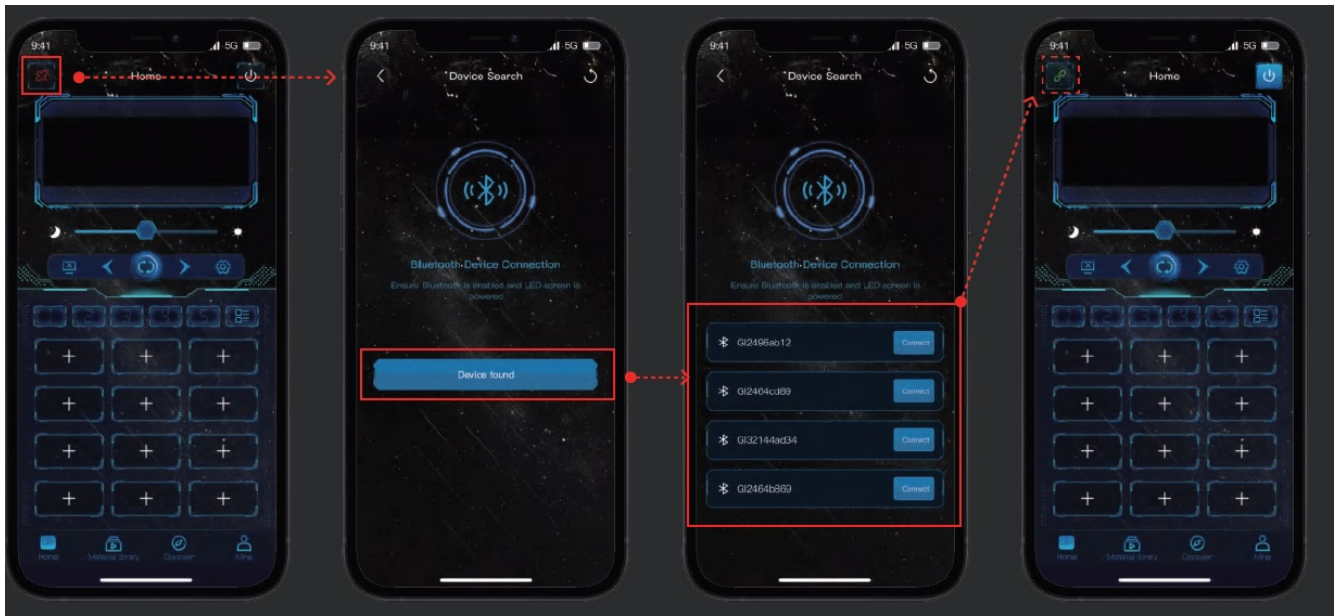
9:41 5G

Home

Home Material library Discover Mine

9:41 5G

Device Search

Bluetooth Device Connection

Ensure Bluetooth is enabled and LED screen is powered

Device found

9:41 5G

Device Search

Bluetooth Device Connection

Ensure Bluetooth is enabled and LED screen is powered

GI2496ab12 Connect

GI2464cd89 Connect

GI32144ad34 Connect

GI2464b869 Connect

9:41 5G

Home

Home Material library Discover Mine